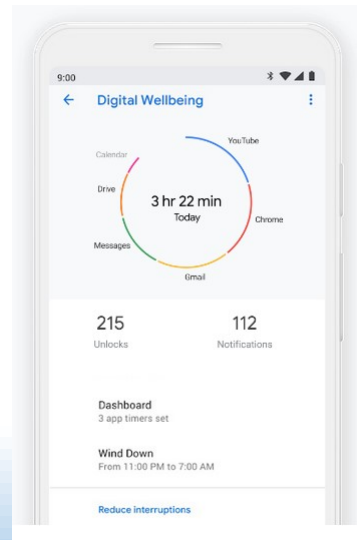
9:00

Digital Wellbeing

Calendar
YouTube
Drive
3 hr 22 min
Today
Chrome
Messages
Gmail

215
Unlocks

112
Notifications

Dashboard
3 app timers set

Wind Down
From 11:00 PM to 7:00 AM

Reduce interruptions